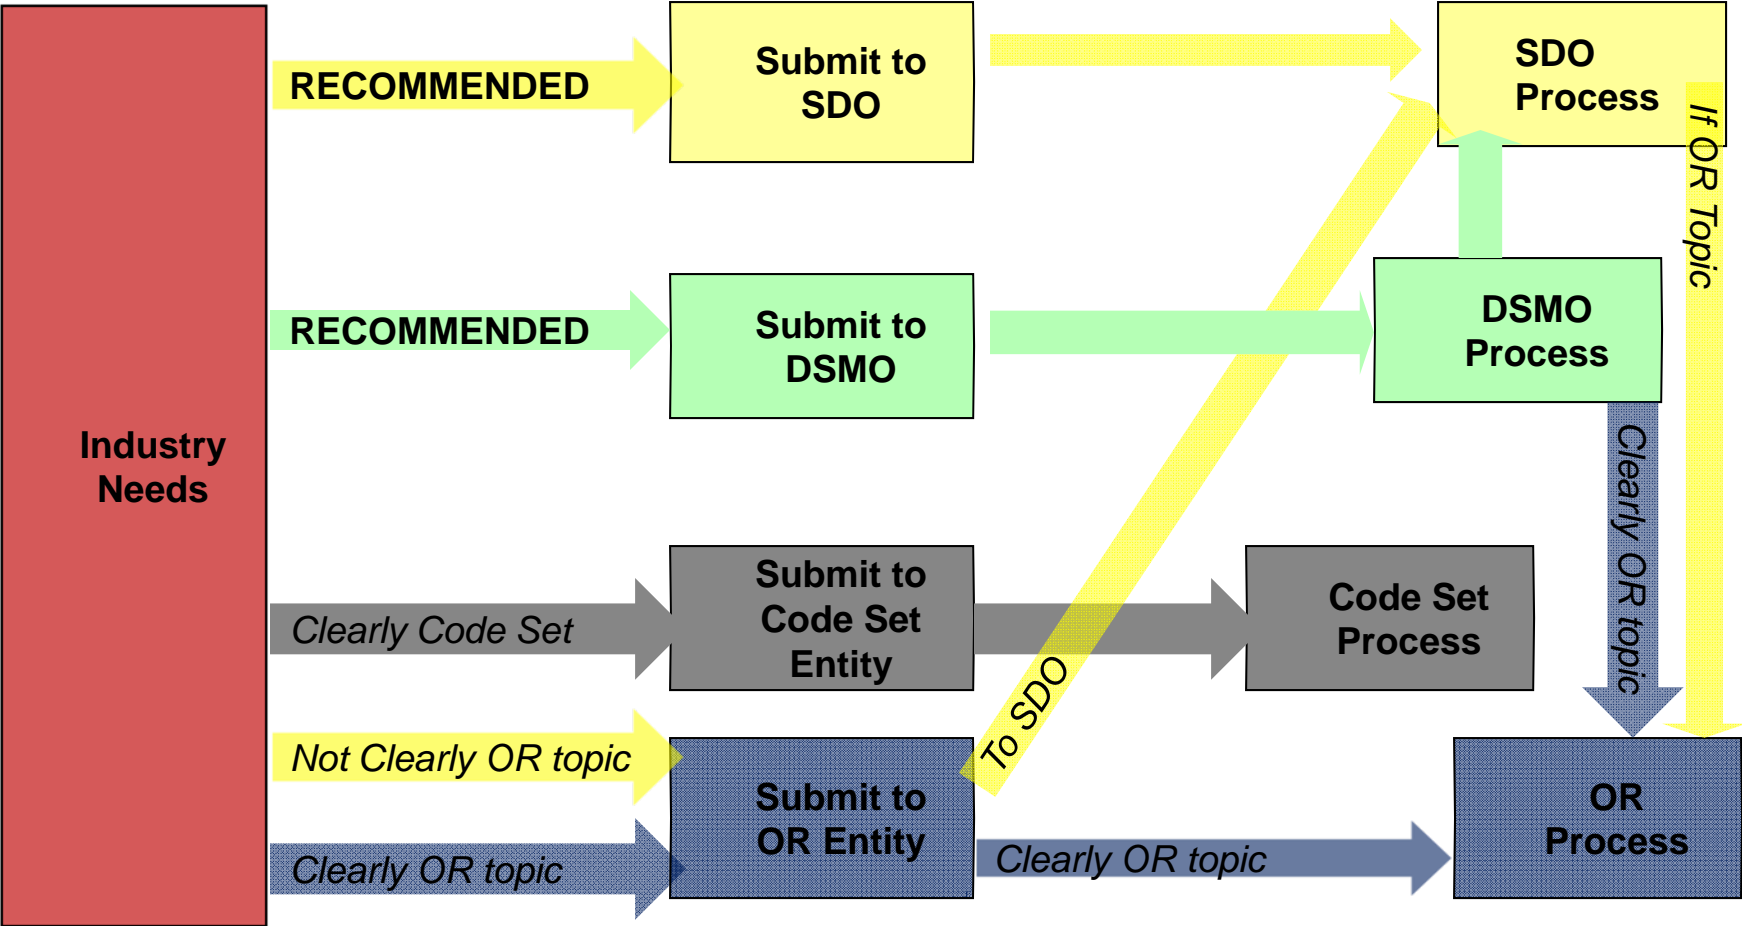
Industry Needs

RECOMMENDED

Submit to SDO

SDO Process

If OR Topic

RECOMMENDED

Submit to DSMO

DSMO Process

Clearly OR topic

Clearly Code Set

Submit to Code Set Entity

Code Set Process

To SDO

Not Clearly OR topic

Clearly OR topic

Submit to OR Entity

Clearly OR topic

OR Process